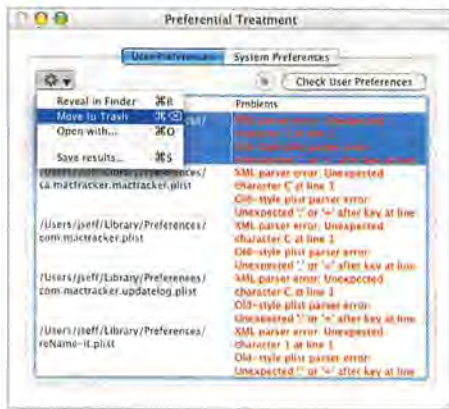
Preferential Treatment

User Preferences | System Preferences

Check User Preferences

Reveal in Finder ⌘R
Move to Trash ⌘⌫
Open with... ⌘O
Save results... ⌘S

Problems

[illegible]

/Users/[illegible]/Preferences/
ca.mactracker.mactracker.plist

XML parser error: Unexpected character C at line 1
Old-style plist parser error: Unexpected ';' or '=' after key at line

/Users/jseff/Library/Preferences/
com.mactracker.plist

XML parser error: Unexpected character C at line 1
Old-style plist parser error: Unexpected ';' or '=' after key at line

/Users/jseff/Library/Preferences/
com.mactracker.updatelog.plist

XML parser error: Unexpected character C at line 1
Old-style plist parser error: Unexpected ';' or '=' after key at line

/Users/jseff/Library/Preferences/
reName-it.plist

XML parser error: Unexpected character 1 at line 1
Old-style plist parser error: Unexpected ';' or '=' after key at line